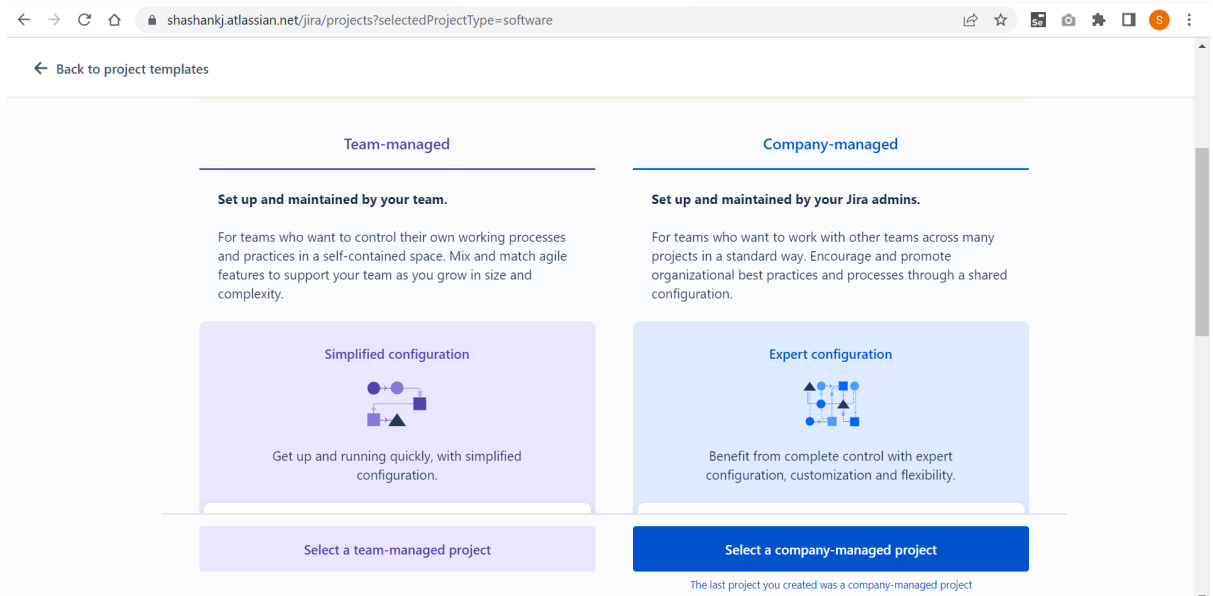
shashankj.atlassian.net/jira/projects?selectedProjectType=software

S

Back to project templates

Team-managed

Set up and maintained by your team.

For teams who want to control their own working processes and practices in a self-contained space. Mix and match agile features to support your team as you grow in size and complexity.

Simplified configuration

Get up and running quickly, with simplified configuration.

Select a team-managed project

Company-managed

Set up and maintained by your Jira admins.

For teams who want to work with other teams across many projects in a standard way. Encourage and promote organizational best practices and processes through a shared configuration.

Expert configuration

Benefit from complete control with expert configuration, customization and flexibility.

Select a company-managed project

The last project you created was a company-managed project